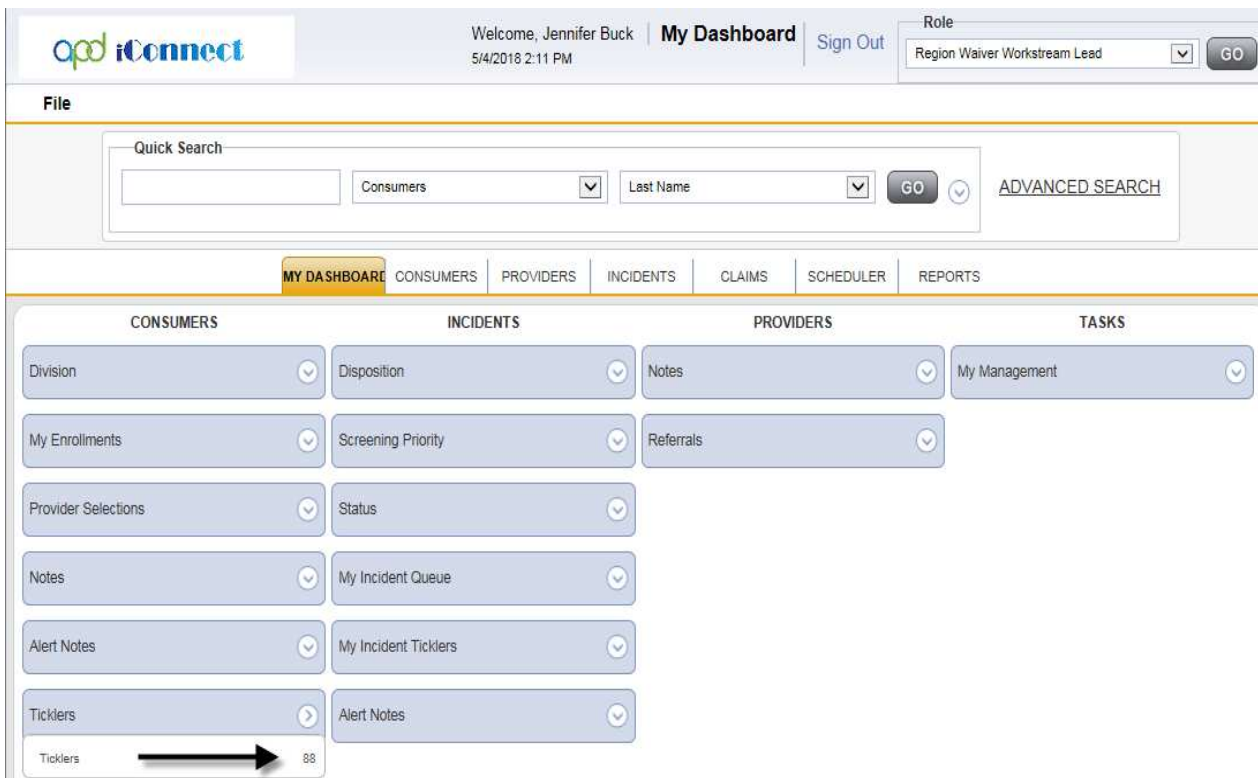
apd iConnect

Welcome, Jennifer Buck
5/4/2018 2:11 PM

My Dashboard

Sign Out

Role
Region Waiver Workstream Lead
GO

File

Quick Search
Consumers
Last Name
GO
ADVANCED SEARCH

MY DASHBOARD CONSUMERS PROVIDERS INCIDENTS CLAIMS SCHEDULER REPORTS

CONSUMERS

Division

My Enrollments

Provider Selections

Notes

Alert Notes

Ticklers

Ticklers 88

INCIDENTS

Disposition

Screening Priority

Status

My Incident Queue

My Incident Ticklers

Alert Notes

PROVIDERS

Notes

Referrals

TASKS

My Management